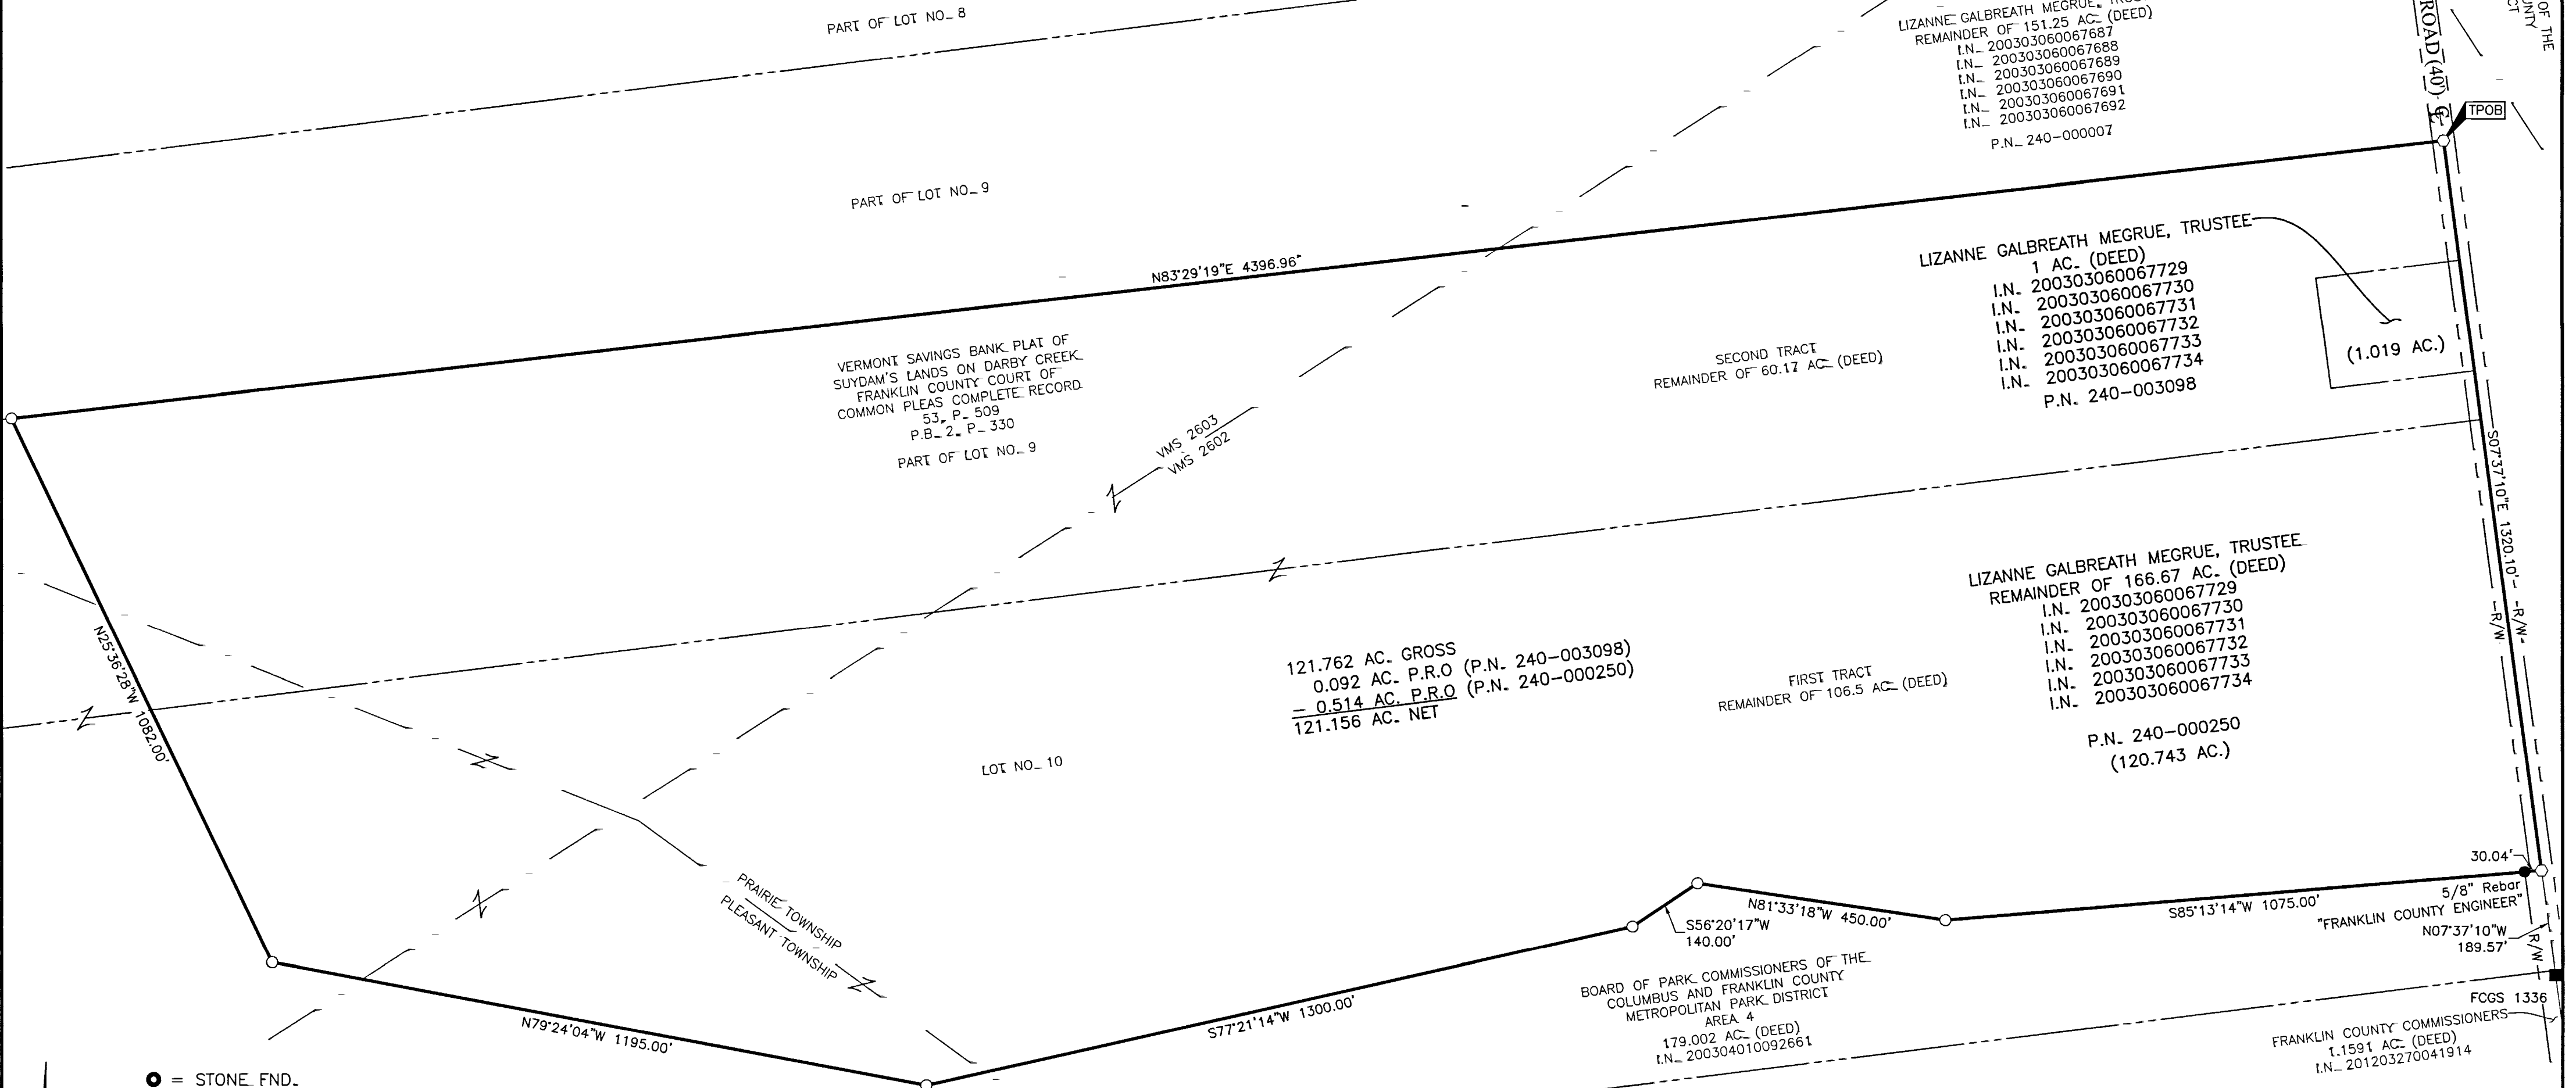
PART OF LOT NO. 8

LIZANNE GALBREATH MEGRUE, TRU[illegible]
REMAINDER OF 151.25 AC. (DEED)
I.N. 200303060067687
I.N. 200303060067688
I.N. 200303060067689
I.N. 200303060067690
I.N. 200303060067691
I.N. 200303060067692
P.N. 240-000007

ROAD (40') ℄

TPOB

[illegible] OF THE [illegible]NTY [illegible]CT

PART OF LOT NO. 9

N83°29'19"E 4396.96'

LIZANNE GALBREATH MEGRUE, TRUSTEE
1 AC. (DEED)
I.N. 200303060067729
I.N. 200303060067730
I.N. 200303060067731
I.N. 200303060067732
I.N. 200303060067733
I.N. 200303060067734
P.N. 240-003098

(1.019 AC.)

SECOND TRACT
REMAINDER OF 60.17 AC. (DEED)

VERMONT SAVINGS BANK PLAT OF
SUYDAM'S LANDS ON DARBY CREEK
FRANKLIN COUNTY COURT OF
COMMON PLEAS COMPLETE RECORD
53, P. 509
P.B. 2, P. 330

PART OF LOT NO. 9

VMS 2603
VMS 2602

S07°37'10"E 1320.10'

-R/W-

LIZANNE GALBREATH MEGRUE, TRUSTEE
REMAINDER OF 166.67 AC. (DEED)
I.N. 200303060067729
I.N. 200303060067730
I.N. 200303060067731
I.N. 200303060067732
I.N. 200303060067733
I.N. 200303060067734

P.N. 240-000250
(120.743 AC.)

FIRST TRACT
REMAINDER OF 106.5 AC. (DEED)

121.762 AC. GROSS
0.092 AC. P.R.O (P.N. 240-003098)
- 0.514 AC. P.R.O (P.N. 240-000250)
121.156 AC. NET

N25°36'28"W 1082.00'

LOT NO. 10

30.04'

5/8" Rebar
"FRANKLIN COUNTY ENGINEER"

S85°13'14"W 1075.00'

N81°33'18"W 450.00'

S56°20'17"W
140.00'

N07°37'10"W
189.57'

R/W

PRAIRIE TOWNSHIP
PLEASANT TOWNSHIP

BOARD OF PARK COMMISSIONERS OF THE
COLUMBUS AND FRANKLIN COUNTY
METROPOLITAN PARK DISTRICT
AREA 4
179.002 AC. (DEED)
I.N. 200304010092661

FCGS 1336

FRANKLIN COUNTY COMMISSIONERS
1.1591 AC. (DEED)
I.N. 201203270041914

N79°24'04"W 1195.00'

S77°21'14"W 1300.00'

○ = STONE FND.